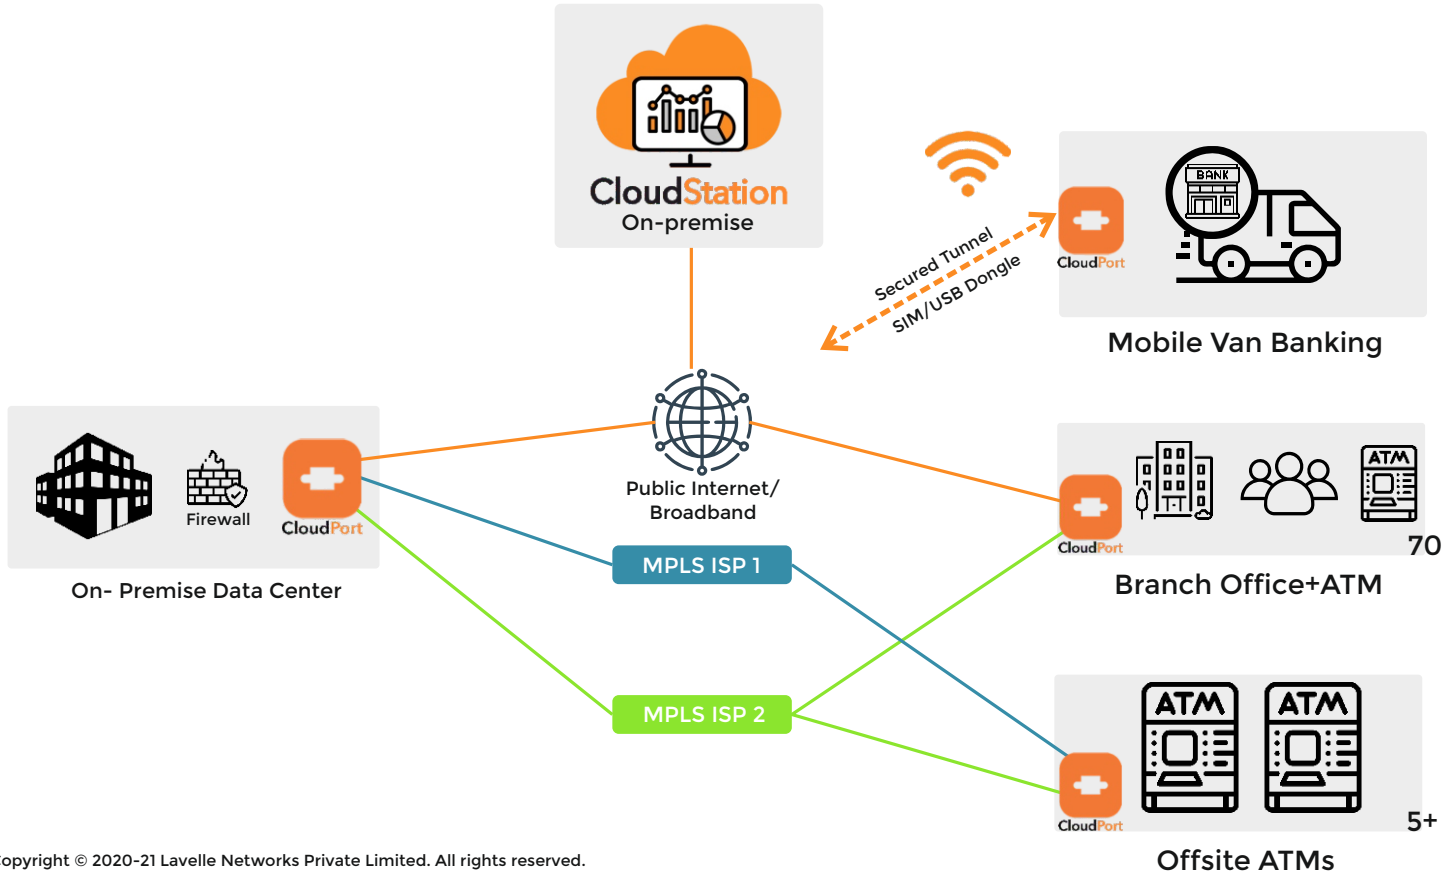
CloudStation
On-premise

Secured Tunnel
SIM/USB Dongle

BANK
CloudPort
Mobile Van Banking

Firewall
CloudPort
On- Premise Data Center

Public Internet/
Broadband

MPLS ISP 1

MPLS ISP 2

ATM
CloudPort
70
Branch Office+ATM

ATM
ATM
CloudPort
5+
Offsite ATMs

opyright © 2020-21 Lavelle Networks Private Limited. All rights reserved.